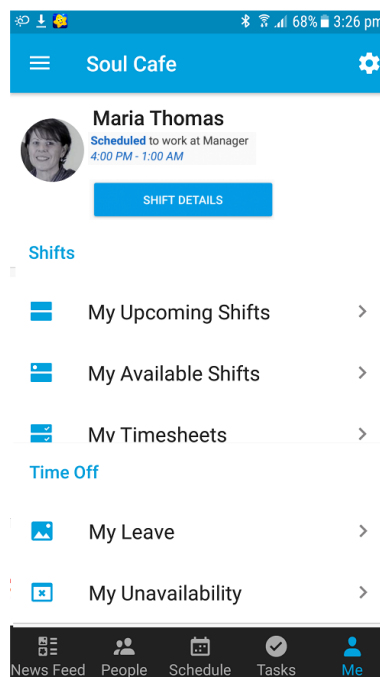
68% 3:26 pm

Soul Cafe

Maria Thomas
Scheduled to work at Manager
4:00 PM - 1:00 AM

SHIFT DETAILS

Shifts

My Upcoming Shifts

My Available Shifts

My Timesheets

Time Off

My Leave

My Unavailability

News Feed People Schedule Tasks Me